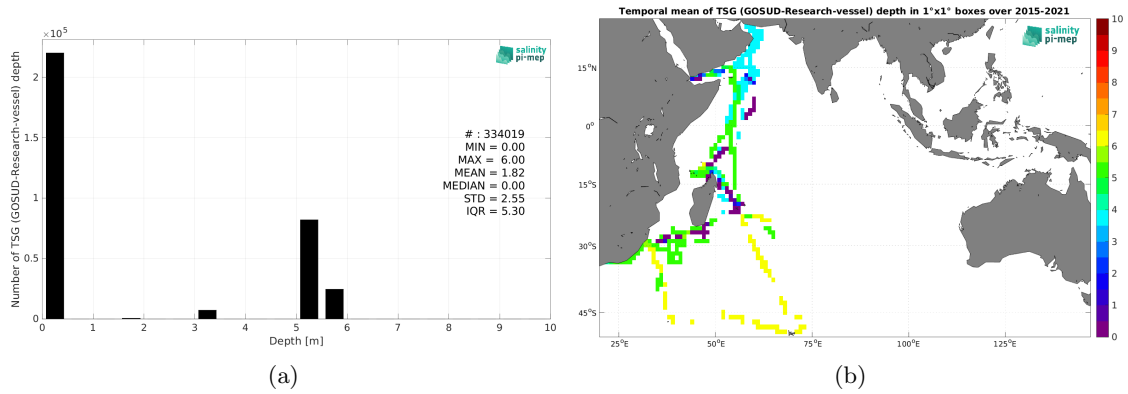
$\times 10^5$

salinity pi-mep

Number of TSG (GOSUD-Research-vessel) depth

2
1.5
1
0.5
0

# : 334019
MIN = 0.00
MAX = 6.00
MEAN = 1.82
MEDIAN = 0.00
STD = 2.55
IQR = 5.30

0 1 2 3 4 5 6 7 8 9 10
Depth [m]

(a)

Temporal mean of TSG (GOSUD-Research-vessel) depth in 1°x1° boxes over 2015-2021

salinity pi-mep

15°N
0°
15°S
30°S
45°S

25°E 50°E 75°E 100°E 125°E

10
9
8
7
6
5
4
3
2
1
0

(b)